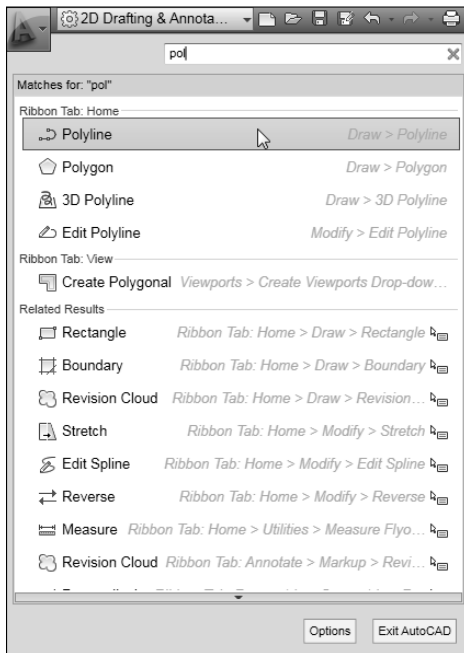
2D Drafting & Annota...

pol

Matches for: "pol"

Ribbon Tab: Home

Polyline Draw > Polyline

Polygon Draw > Polygon

3D Polyline Draw > 3D Polyline

Edit Polyline Modify > Edit Polyline

Ribbon Tab: View

Create Polygonal Viewports > Create Viewports Drop-dow...

Related Results

Rectangle Ribbon Tab: Home > Draw > Rectangle

Boundary Ribbon Tab: Home > Draw > Boundary

Revision Cloud Ribbon Tab: Home > Draw > Revision...

Stretch Ribbon Tab: Home > Modify > Stretch

Edit Spline Ribbon Tab: Home > Modify > Edit Spline

Reverse Ribbon Tab: Home > Modify > Reverse

Measure Ribbon Tab: Home > Utilities > Measure Flyo...

Revision Cloud Ribbon Tab: Annotate > Markup > Revi...

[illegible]

Options Exit AutoCAD